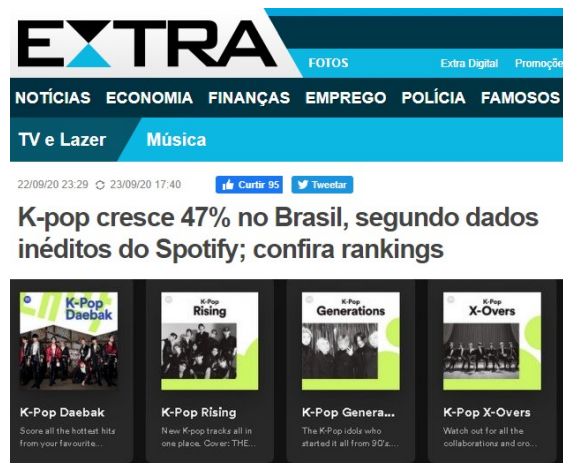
EXTRA

FOTOS Extra Digital Promoçõ

NOTÍCIAS ECONOMIA FINANÇAS EMPREGO POLÍCIA FAMOSOS

TV e Lazer Música

22/09/20 23:29 23/09/20 17:40 Curtir 95 Tweetar

K-pop cresce 47% no Brasil, segundo dados inéditos do Spotify; confira rankings

K-Pop Daebak

K-Pop Rising

K-Pop Generations

K-Pop X-Overs

K-Pop Daebak
Score all the hottest hits from your favourite...

K-Pop Rising
New K-pop tracks all in one place. Cover: THE...

K-Pop Genera...
The K-Pop idols who started it all from 90's...

K-Pop X-Overs
Watch out for all the collaborations and cro...